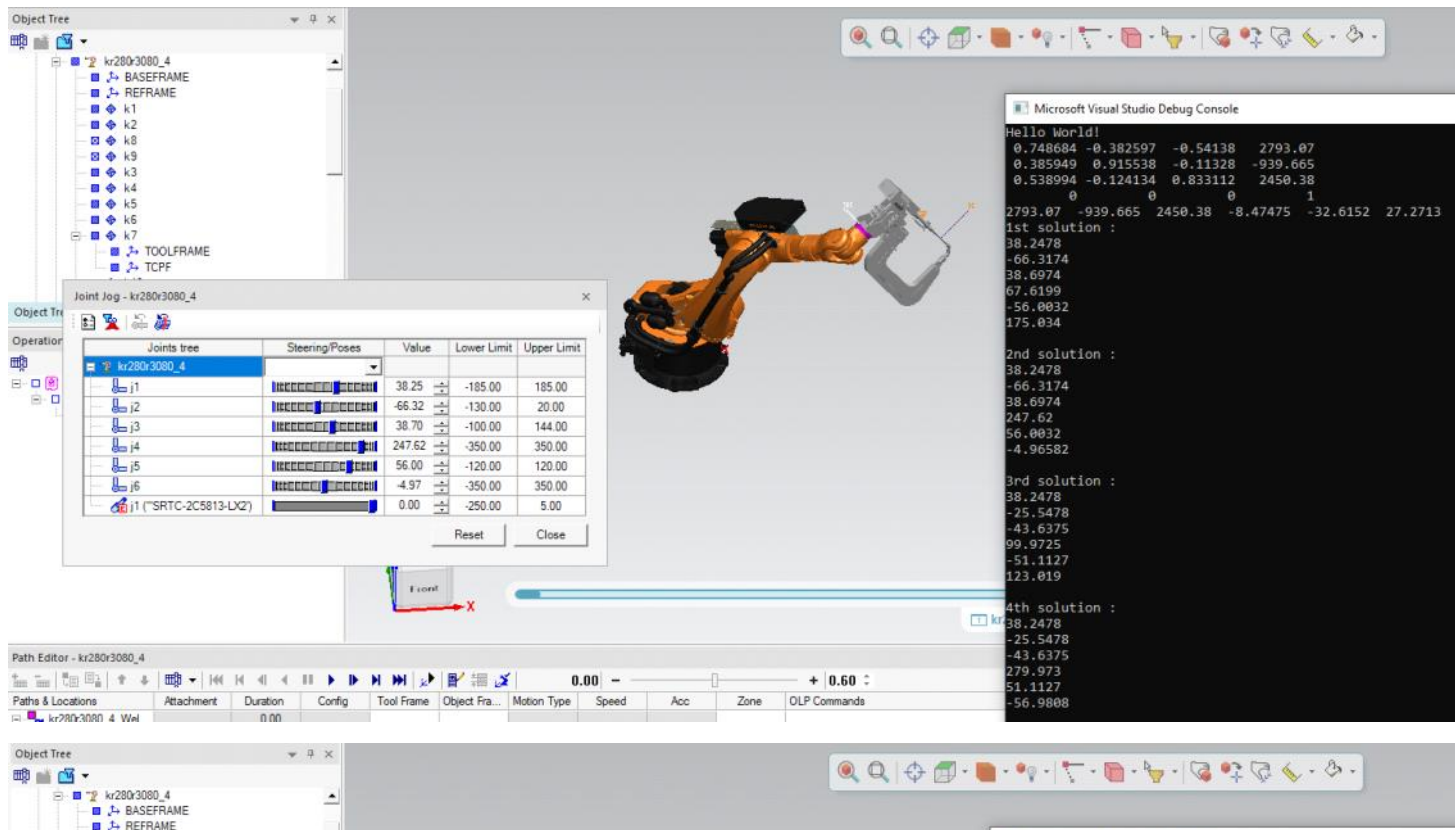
Object Tree

kr280r3080_4
BASEFRAME
REFRAME
k1
k2
k8
k9
k3
k4
k5
k6
k7
TOOLFRAME
TCPF

Object Tr
Operation

Joint Jog - kr280r3080_4

| Joints tree | Steering/Poses | Value | Lower Limit | Upper Limit |
|---|---|---|---|---|
| kr280r3080_4 | | | | |
| j1 | | 38.25 | -185.00 | 185.00 |
| j2 | | -66.32 | -130.00 | 20.00 |
| j3 | | 38.70 | -100.00 | 144.00 |
| j4 | | 247.62 | -350.00 | 350.00 |
| j5 | | 56.00 | -120.00 | 120.00 |
| j6 | | -4.97 | -350.00 | 350.00 |
| j1 ("SRTC-2C5813-LX2") | | 0.00 | -250.00 | 5.00 |

Reset Close

Front
X

Microsoft Visual Studio Debug Console
Hello World!
0.748684 -0.382597 -0.54138 2793.07
0.385949 0.915538 -0.11328 -939.665
0.538994 -0.124134 0.833112 2450.38
0 0 0 1
2793.07 -939.665 2450.38 -8.47475 -32.6152 27.2713
1st solution :
38.2478
-66.3174
38.6974
67.6199
-56.0032
175.034

2nd solution :
38.2478
-66.3174
38.6974
247.62
56.0032
-4.96582

3rd solution :
38.2478
-25.5478
-43.6375
99.9725
-51.1127
123.019

4th solution :
38.2478
-25.5478
-43.6375
279.973
51.1127
-56.9808

kr

Path Editor - kr280r3080_4
0.00 - + 0.60
Paths & Locations | Attachment | Duration | Config | Tool Frame | Object Fra... | Motion Type | Speed | Acc | Zone | OLP Commands
kr280r3080_4_Wel 0.00

Object Tree
kr280r3080_4
BASEFRAME
REFRAME